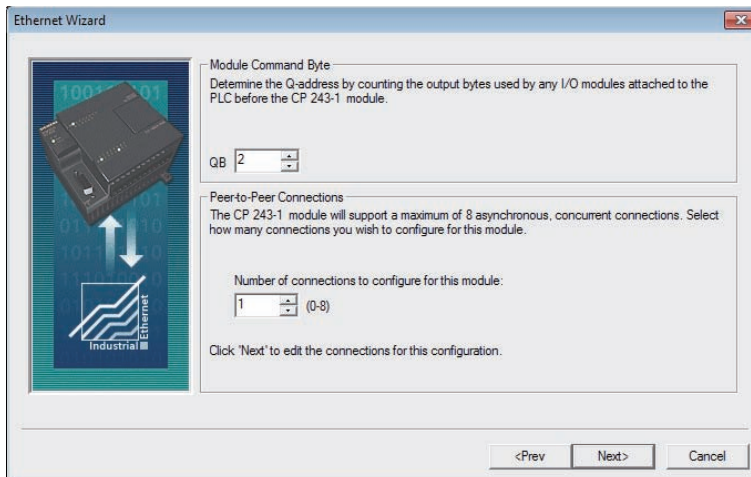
Ethernet Wizard

Module Command Byte

Determine the Q-address by counting the output bytes used by any I/O modules attached to the PLC before the CP 243-1 module.

QB 2

Peer-to-Peer Connections

The CP 243-1 module will support a maximum of 8 asynchronous, concurrent connections. Select how many connections you wish to configure for this module.

Number of connections to configure for this module:

1 (0-8)

Click 'Next' to edit the connections for this configuration.

Industrial Ethernet

<Prev Next> Cancel